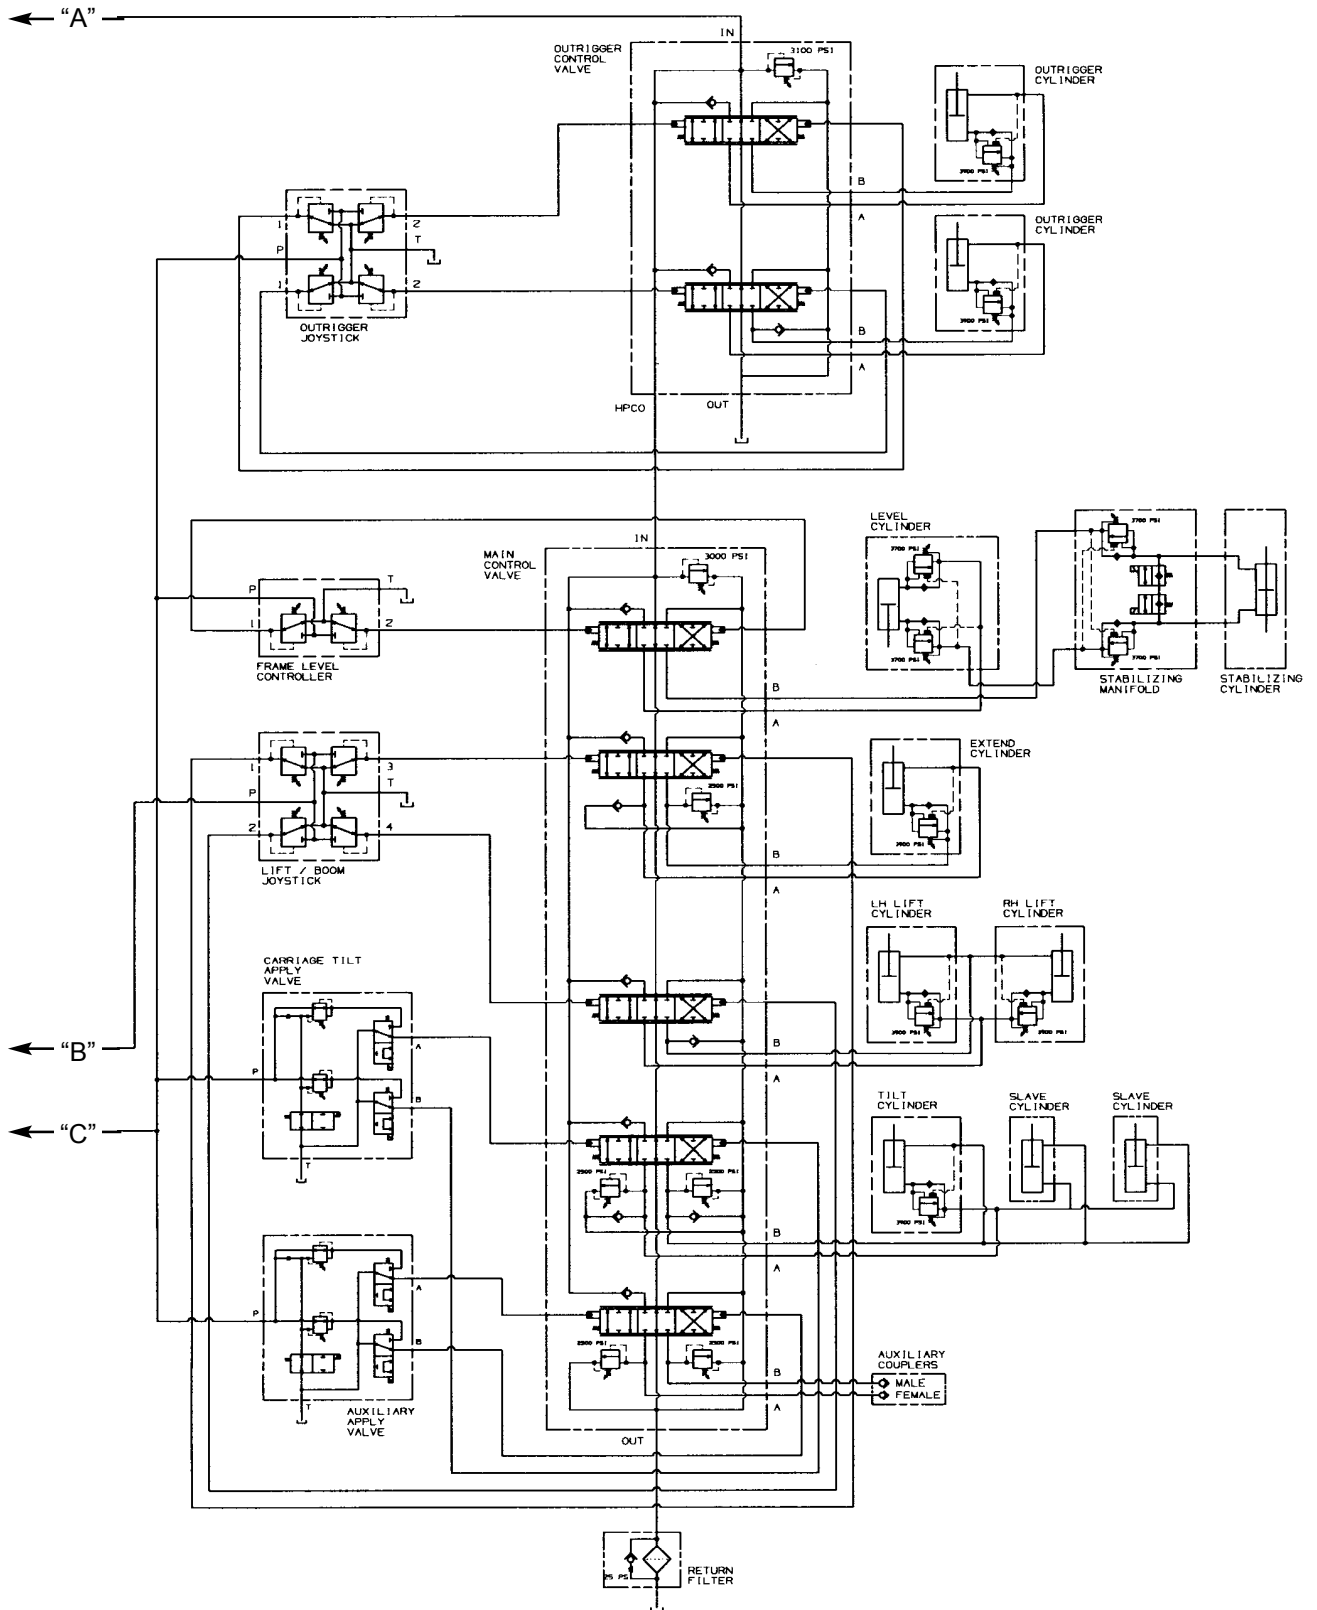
"A"

IN

OUTRIGGER CONTROL VALVE

3100 PSI

OUTRIGGER CYLINDER

3900 PSI

B

A

OUTRIGGER CYLINDER

3900 PSI

B

A

1

P

1

2

T

2

OUTRIGGER JOYSTICK

HPCO

OUT

IN

MAIN CONTROL VALVE

3000 PSI

LEVEL CYLINDER

3700 PSI

3700 PSI

3700 PSI

3700 PSI

STABILIZING MANIFOLD

STABILIZING CYLINDER

P

T

1

2

FRAME LEVEL CONTROLLER

B

A

EXTEND CYLINDER

2500 PSI

3900 PSI

1

3

P

T

2

4

LIFT / BOOM JOYSTICK

B

A

LH LIFT CYLINDER

RH LIFT CYLINDER

3900 PSI

3900 PSI

CARRIAGE TILT APPLY VALVE

"B"

P

A

"C"

B

T

B

A

TILT CYLINDER

SLAVE CYLINDER

SLAVE CYLINDER

2500 PSI

2500 PSI

3900 PSI

B

A

P

A

B

T

AUXILIARY APPLY VALVE

2500 PSI

2500 PSI

B

A

AUXILIARY COUPLERS

MALE

FEMALE

OUT

25 PSI

RETURN FILTER